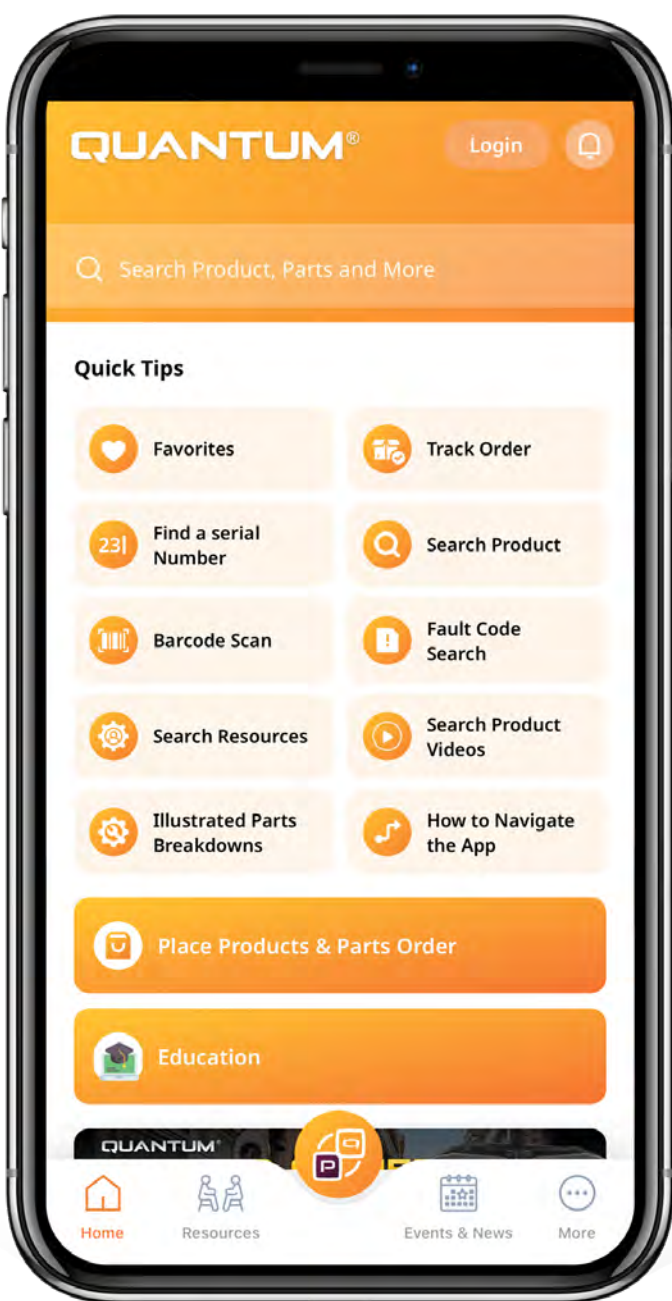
QUANTUM®

Login

Search Product, Parts and More

Quick Tips

Favorites

Track Order

23| Find a serial Number

Search Product

Barcode Scan

Fault Code Search

Search Resources

Search Product Videos

Illustrated Parts Breakdowns

How to Navigate the App

Place Products & Parts Order

Education

QUANTUM®

P

Home

Resources

Events & News

More